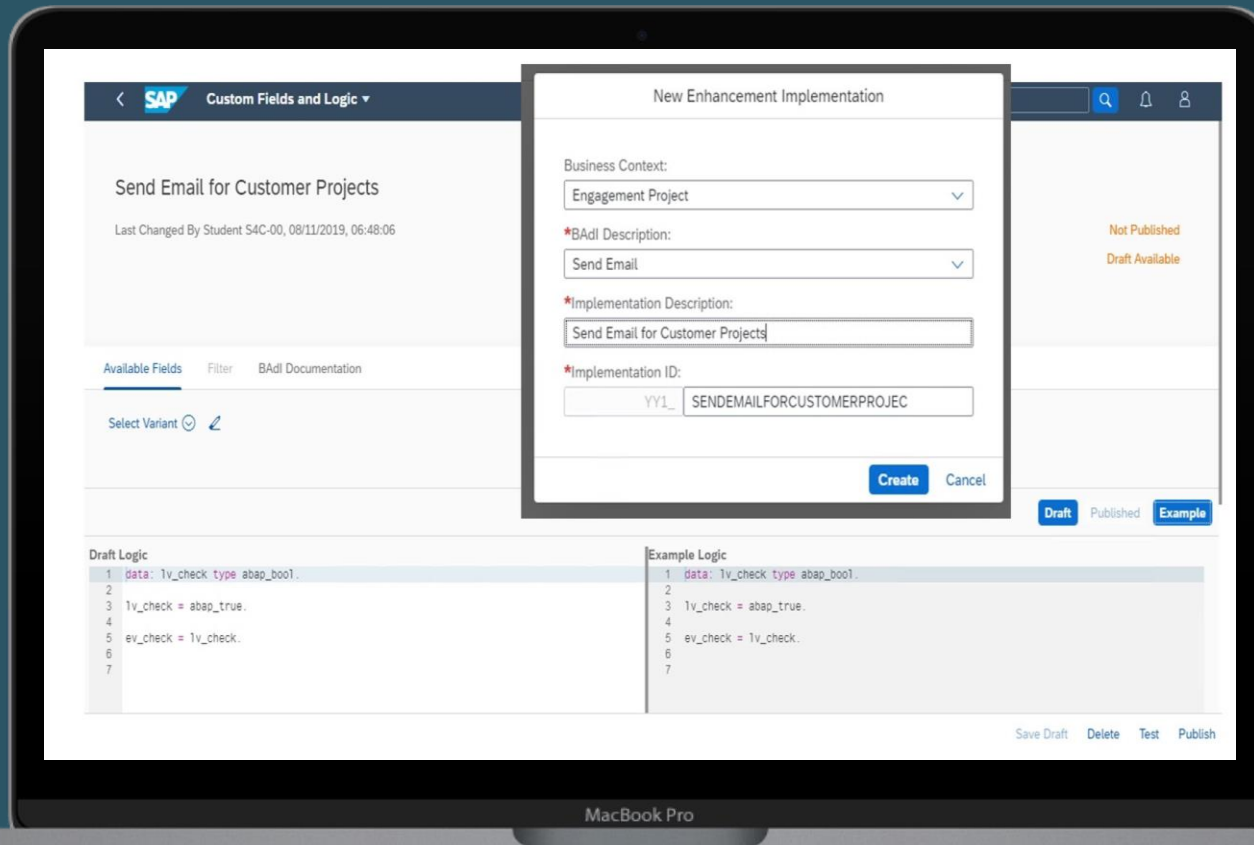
SAP Custom Fields and Logic ▾

Send Email for Customer Projects

Last Changed By Student S4C-00, 08/11/2019, 06:48:06

Not Published

Draft Available

Available Fields Filter BAdI Documentation

Select Variant

New Enhancement Implementation

Business Context:

Engagement Project

*BAdI Description:

Send Email

*Implementation Description:

Send Email for Customer Projects

*Implementation ID:

YY1_ SENDEMAILFORCUSTOMERPROJEC

Create Cancel

Draft Published Example

Draft Logic

1 data: lv_check type abap_bool.
2
3 lv_check = abap_true.
4
5 ev_check = lv_check.
6
7

Example Logic

1 data: lv_check type abap_bool.
2
3 lv_check = abap_true.
4
5 ev_check = lv_check.
6
7

Save Draft Delete Test Publish

MacBook Pro